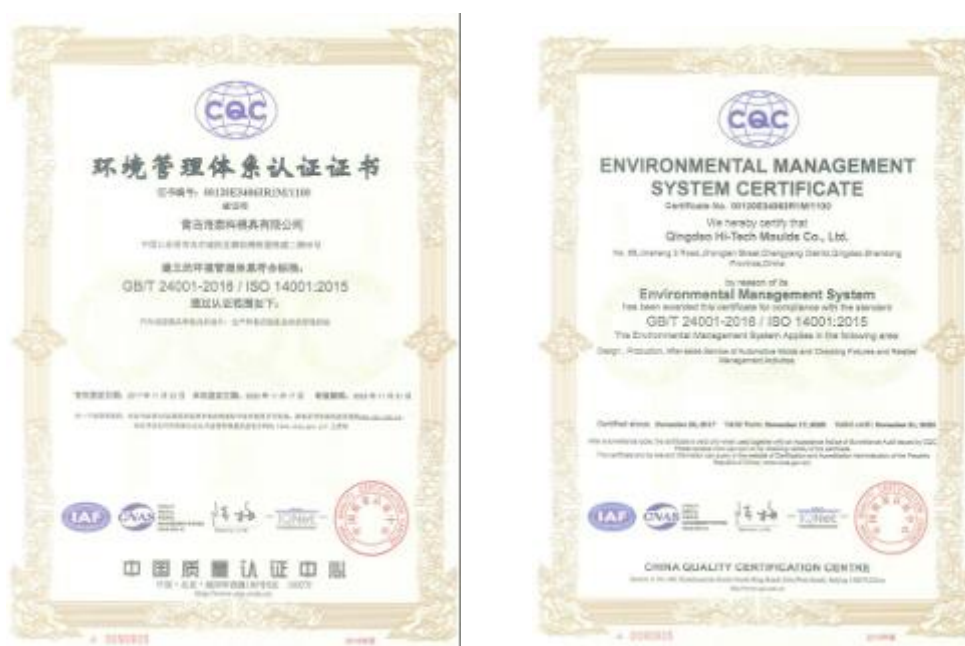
CQC

环境管理体系认证证书

证书编号：00120E34863R1M/1100

青岛海泰科模具有限公司

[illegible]

建立的环境管理体系符合标准：

GB/T 24001-2016 / ISO 14001:2015

通过认证范围如下：

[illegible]

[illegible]

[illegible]

IAF CNAS IQNet

中国质量认证中心

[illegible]

CQC

ENVIRONMENTAL MANAGEMENT SYSTEM CERTIFICATE

Certificate No. 00120E34863R1M/1100

We hereby certify that

Qingdao Hi-Tech Moulds Co., Ltd.

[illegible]

by reason of its

Environmental Management System

has been awarded this certificate for compliance with the standard

GB/T 24001-2016 / ISO 14001:2015

The Environmental Management System Applies in the following area:

Design, Production, After-sales Service of Automotive Molds and Checking Fixtures and Related Management Activities

Certified since: November 20, 2017 Valid From: November 17, 2020 Valid Until: November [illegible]

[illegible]

IAF CNAS IQNet

CHINA QUALITY CERTIFICATION CENTRE

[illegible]